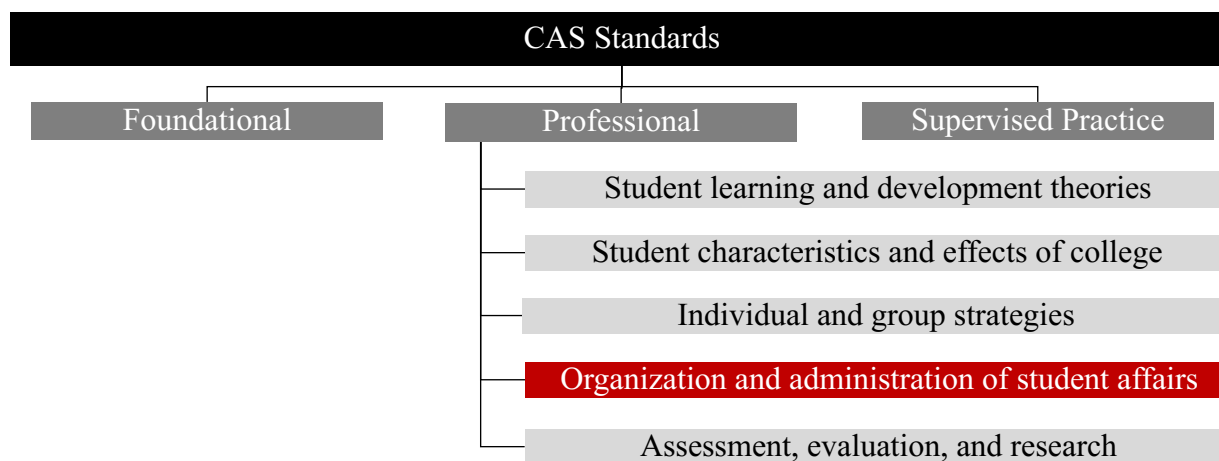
CAS Standards

Foundational

Professional

Supervised Practice

Student learning and development theories

Student characteristics and effects of college

Individual and group strategies

Organization and administration of student affairs

Assessment, evaluation, and research